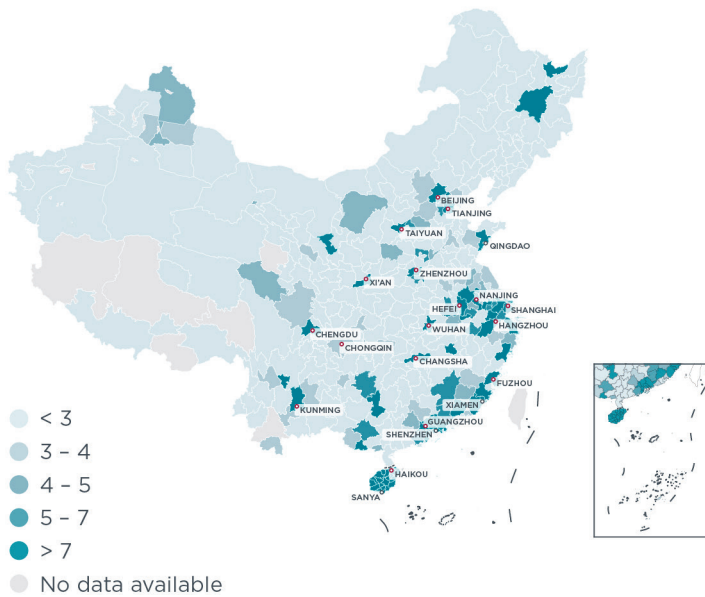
BEIJING
TIANJING
TAIYUAN
QINGDAO
ZHENZHOU
XI'AN
NANJING
HEFEI
SHANGHAI
WUHAN
HANGZHOU
CHENGDU
CHONGQIN
CHANGSHA
FUZHOU
KUNMING
XIAMEN
GUANGZHOU
SHENZHEN
HAIKOU
SANYA

< 3
3 – 4
4 – 5
5 – 7
> 7
No data available